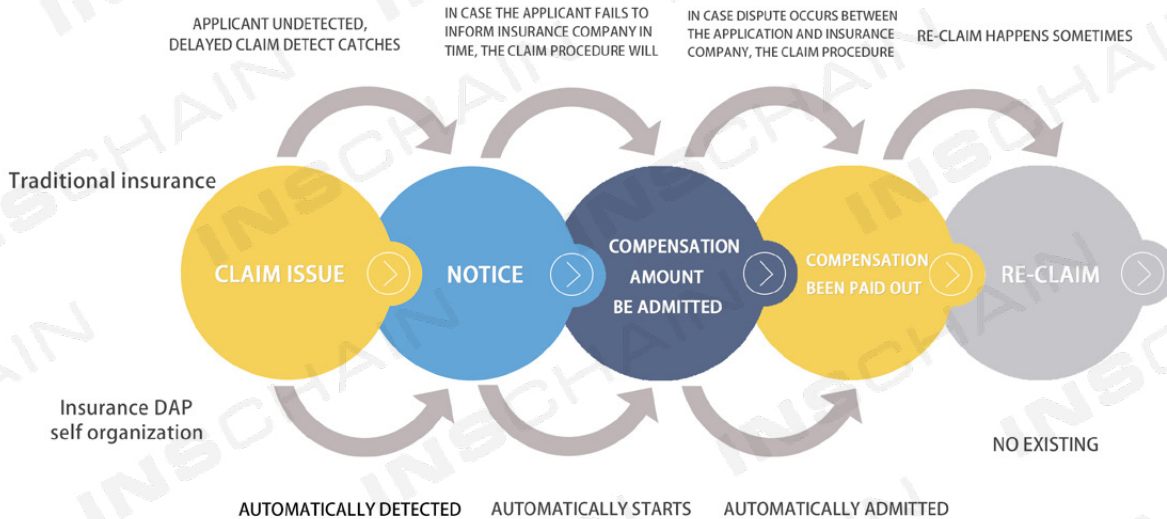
APPLICANT UNDETECTED, DELAYED CLAIM DETECT CATCHES

IN CASE THE APPLICANT FAILS TO INFORM INSURANCE COMPANY IN TIME, THE CLAIM PROCEDURE WILL

IN CASE DISPUTE OCCURS BETWEEN THE APPLICATION AND INSURANCE COMPANY, THE CLAIM PROCEDURE

RE-CLAIM HAPPENS SOMETIMES

Traditional insurance

CLAIM ISSUE

NOTICE

COMPENSATION AMOUNT BE ADMITTED

COMPENSATION BEEN PAID OUT

RE-CLAIM

Insurance DAP self organization

NO EXISTING

AUTOMATICALLY DETECTED

AUTOMATICALLY STARTS

AUTOMATICALLY ADMITTED

INSCHAIN